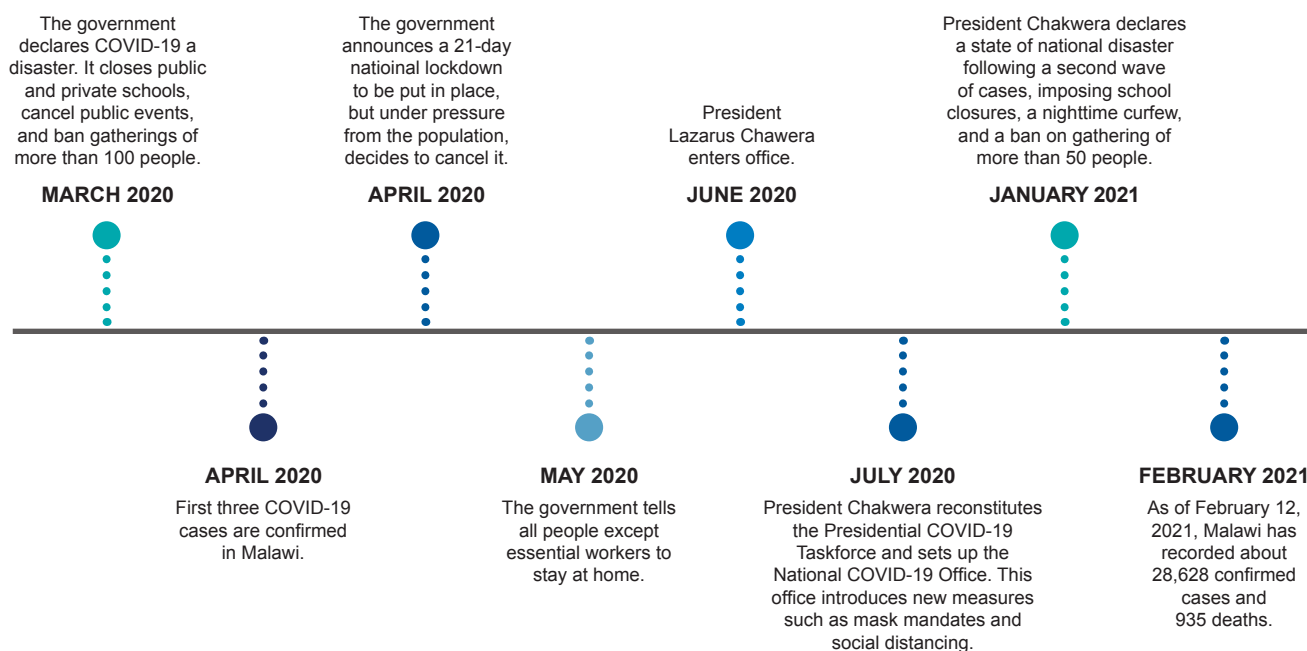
The government declares COVID-19 a disaster. It closes public and private schools, cancel public events, and ban gatherings of more than 100 people.

MARCH 2020

The government announces a 21-day natioinal lockdown to be put in place, but under pressure from the population, decides to cancel it.

APRIL 2020

President Lazarus Chawera enters office.

JUNE 2020

President Chakwera declares a state of national disaster following a second wave of cases, imposing school closures, a nighttime curfew, and a ban on gathering of more than 50 people.

JANUARY 2021

APRIL 2020

First three COVID-19 cases are confirmed in Malawi.

MAY 2020

The government tells all people except essential workers to stay at home.

JULY 2020

President Chakwera reconstitutes the Presidential COVID-19 Taskforce and sets up the National COVID-19 Office. This office introduces new measures such as mask mandates and social distancing.

FEBRUARY 2021

As of February 12, 2021, Malawi has recorded about 28,628 confirmed cases and 935 deaths.